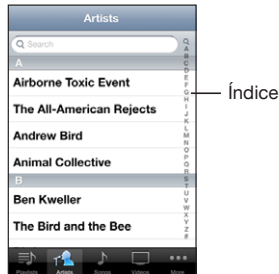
Artists

Search

A

Airborne Toxic Event

The All-American Rejects

Andrew Bird

Animal Collective

B

Ben Kweller

The Bird and the Bee

Q
A
B
C
D
E
F
G
H
I
J
K
L
M
N
O
P
Q
R
S
T
U
V
W
X
Y
Z
#

Índice

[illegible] Artists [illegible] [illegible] More